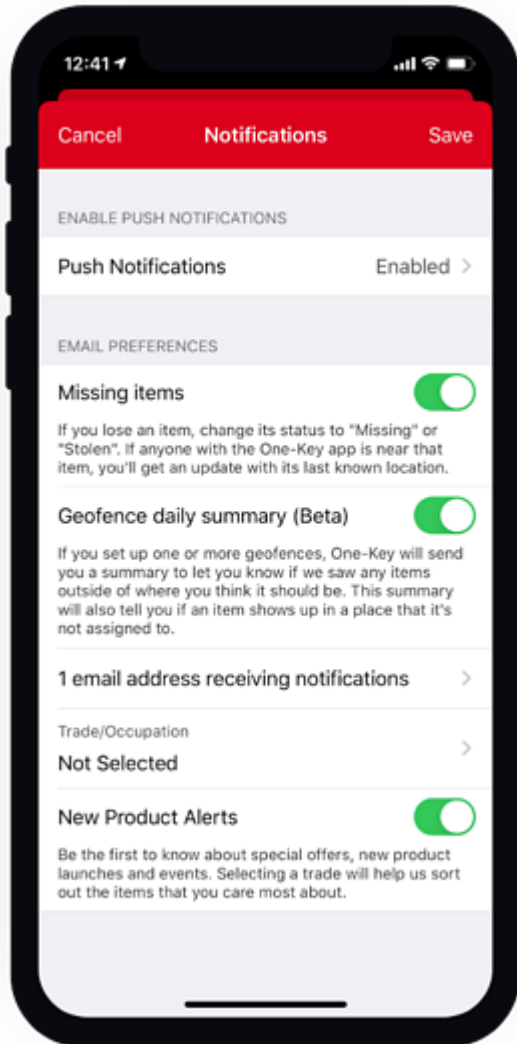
12:41

Cancel Notifications Save

ENABLE PUSH NOTIFICATIONS

Push Notifications Enabled >

EMAIL PREFERENCES

Missing items

If you lose an item, change its status to "Missing" or "Stolen". If anyone with the One-Key app is near that item, you'll get an update with its last known location.

Geofence daily summary (Beta)

If you set up one or more geofences, One-Key will send you a summary to let you know if we saw any items outside of where you think it should be. This summary will also tell you if an item shows up in a place that it's not assigned to.

1 email address receiving notifications >

Trade/Occupation

Not Selected >

New Product Alerts

Be the first to know about special offers, new product launches and events. Selecting a trade will help us sort out the items that you care most about.